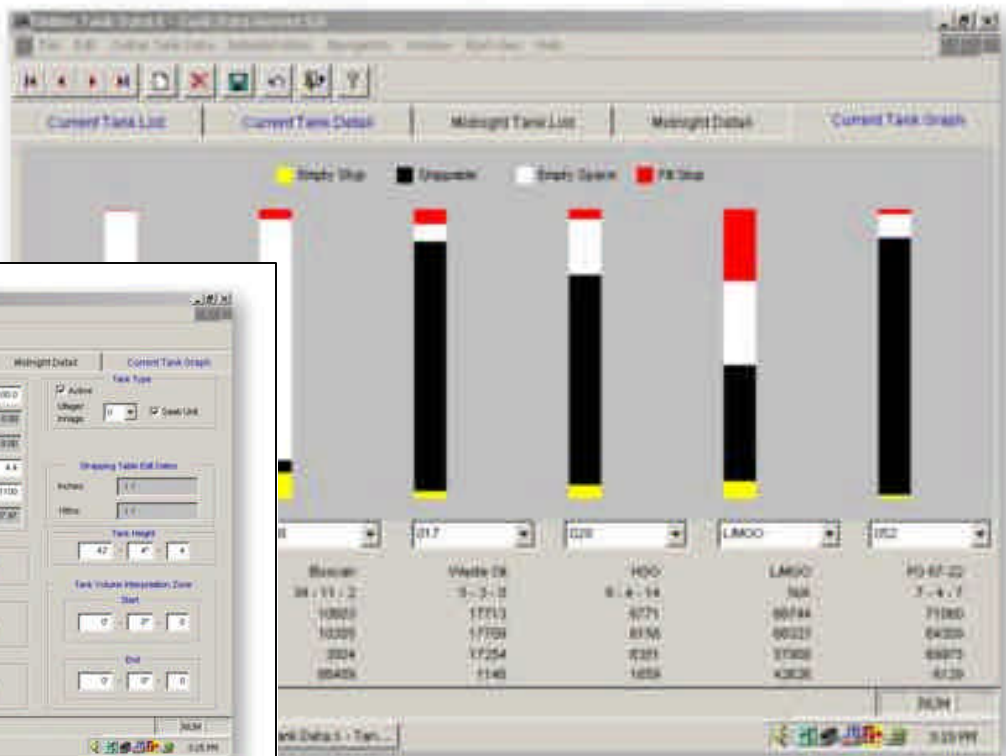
Current Tank List | Current Tank Detail | Midnight Tank List | Midnight Detail | Current Tank Graph

Empty Stop   Shippable   Empty Space   Fill Stop

017   D20   LMGO   052

Bunker   Waste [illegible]   HGO   LMGO   FO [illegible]

Midnight Detail   Current Tank Graph

Tank Type

Active

Ullage/Innage   Save Unit

Shipping Table Edit Dates

Inches

Tank Height

42   4   4

Tank Volume Interpolation Zone

Start

0   0   0

End

0   0   0

NUM

NUM

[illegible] Data 5 - Tan...

3:25 PM